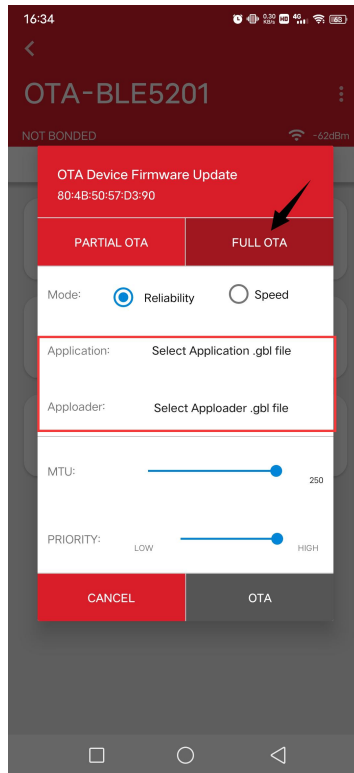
16:34

0.30 KB/s HD 4G 68

OTA-BLE5201

NOT BONDED

-62dBm

OTA Device Firmware Update
80:4B:50:57:D3:90

PARTIAL OTA

FULL OTA

Mode: Reliability Speed

Application: Select Application .gbl file

Apploader: Select Apploader .gbl file

MTU:

250

PRIORITY:

LOW

HIGH

CANCEL

OTA